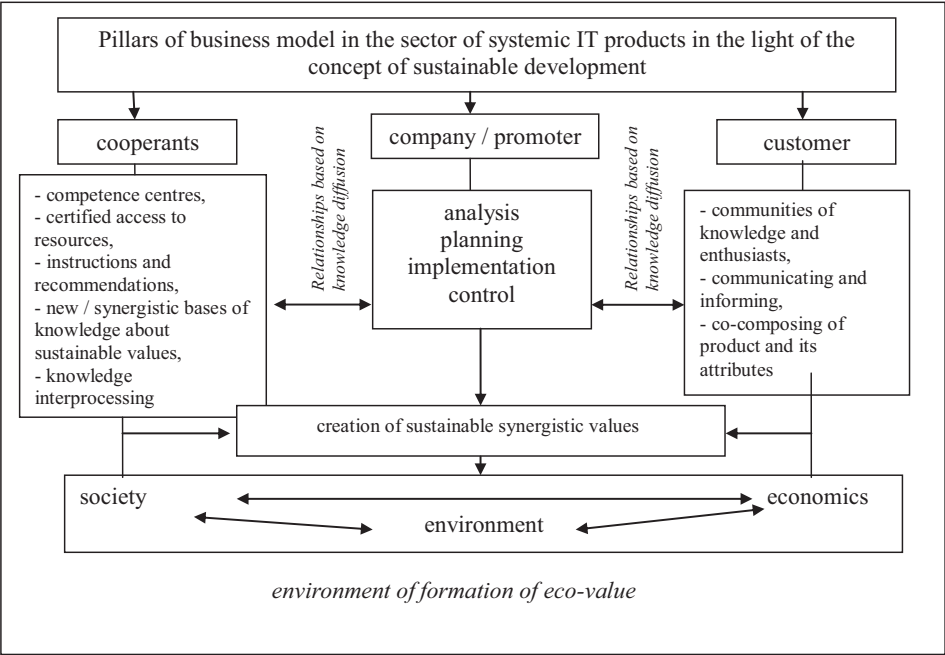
Pillars of business model in the sector of systemic IT products in the light of the concept of sustainable development

cooperants

company / promoter

customer

- competence centres,
- certified access to resources,
- instructions and recommendations,
- new / synergistic bases of knowledge about sustainable values,
- knowledge interprocessing

Relationships based on knowledge diffusion

analysis
planning
implementation
control

Relationships based on knowledge diffusion

- communities of knowledge and enthusiasts,
- communicating and informing,
- co-composing of product and its attributes

creation of sustainable synergistic values

society

economics

environment

environment of formation of eco-value